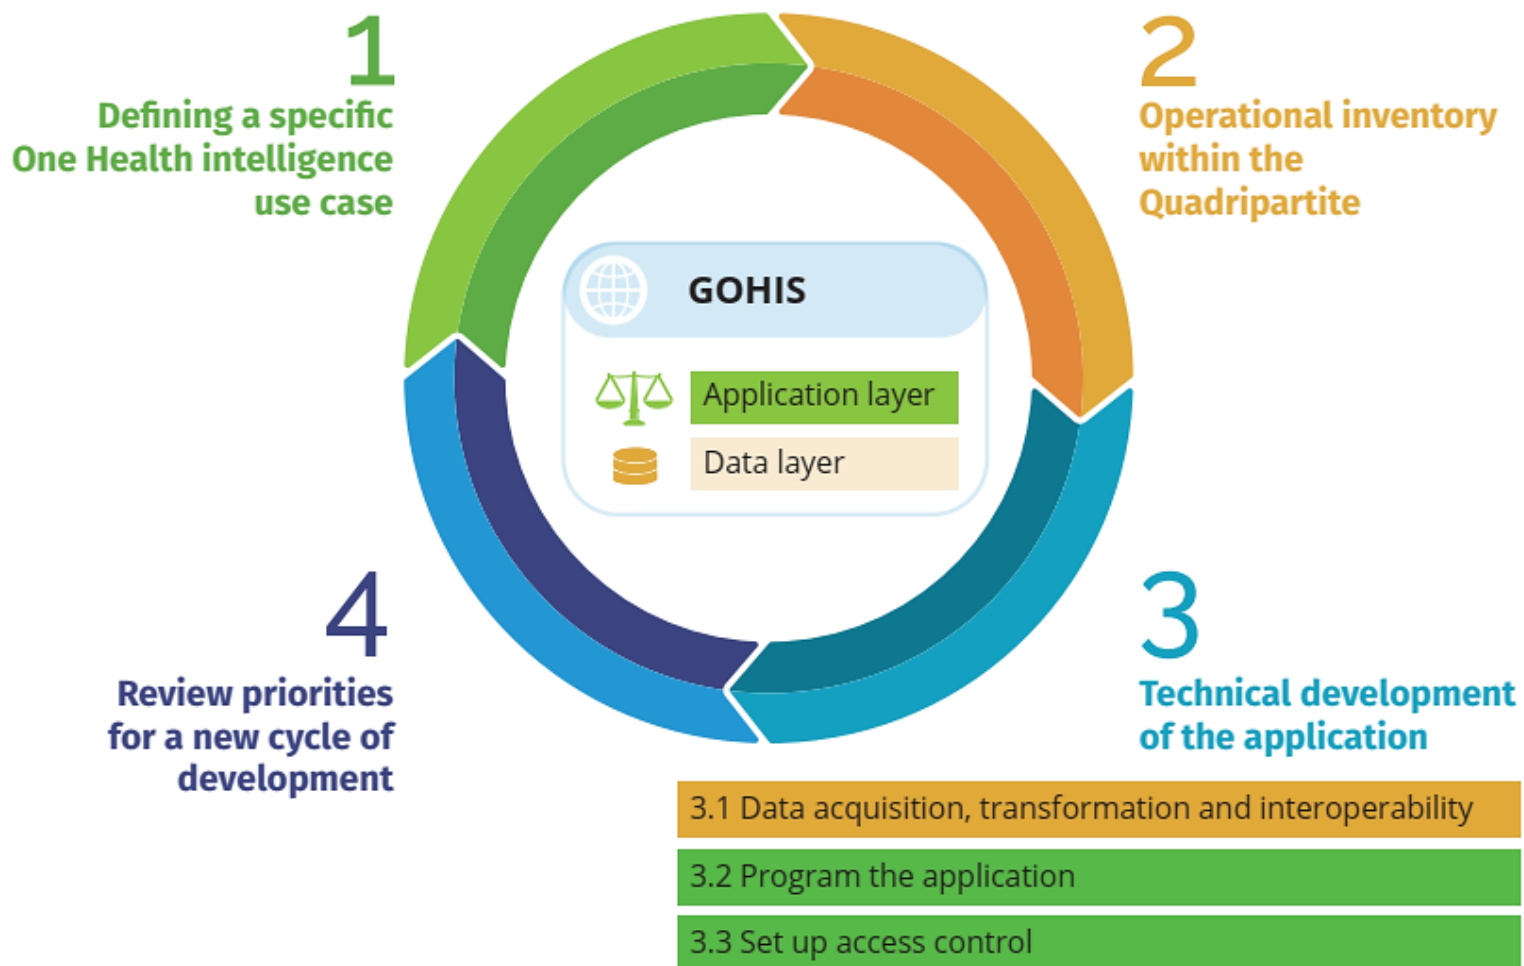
1
Defining a specific One Health intelligence use case

2
Operational inventory within the Quadripartite

GOHIS

Application layer

Data layer

4
Review priorities for a new cycle of development

3
Technical development of the application

3.1 Data acquisition, transformation and interoperability

3.2 Program the application

3.3 Set up access control